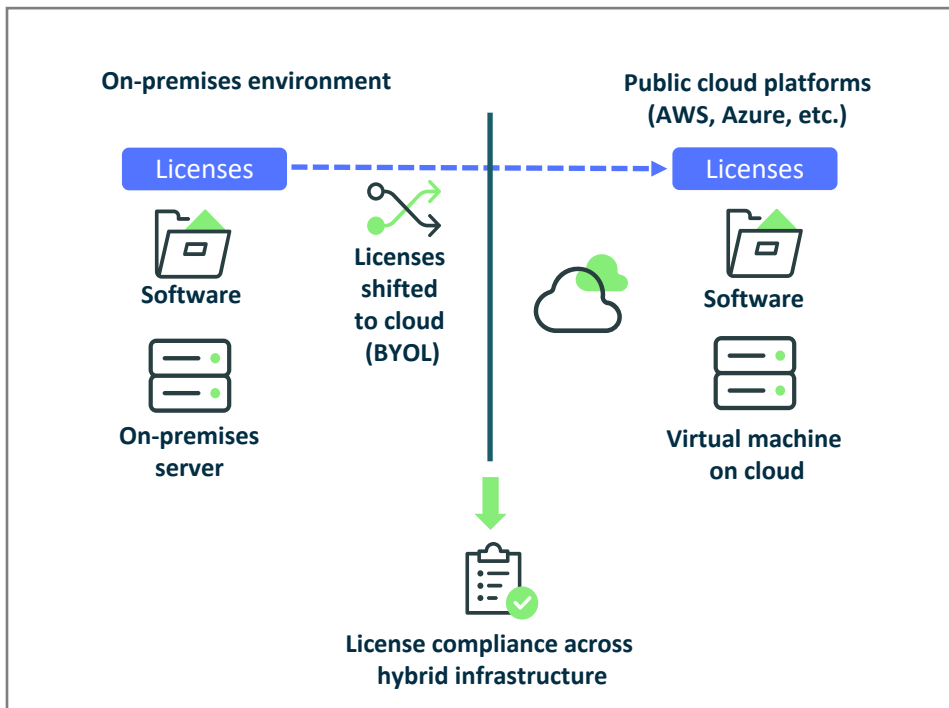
On-premises environment

Public cloud platforms (AWS, Azure, etc.)

Licenses

Licenses

Software

Licenses shifted to cloud (BYOL)

Software

On-premises server

Virtual machine on cloud

License compliance across hybrid infrastructure